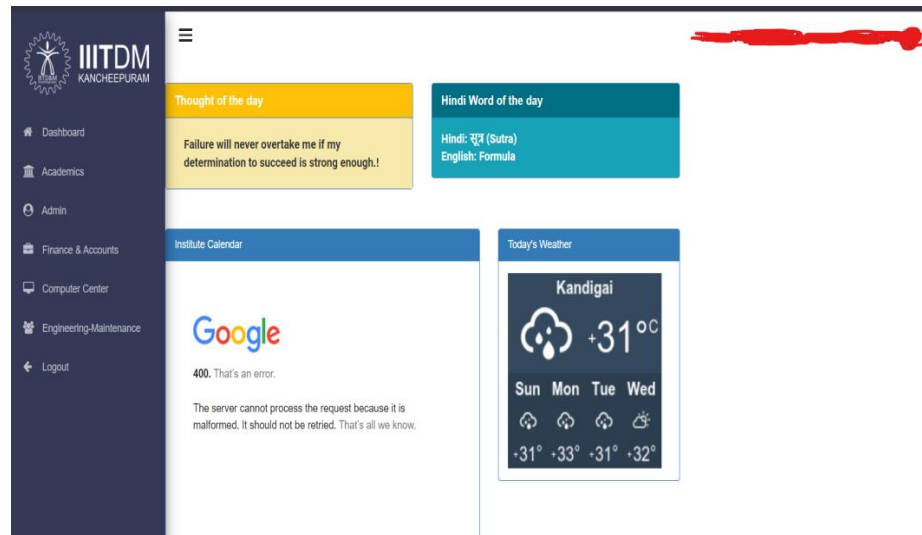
IIITDM KANCHEEPURAM

Dashboard
Academics
Admin
Finance & Accounts
Computer Center
Engineering-Maintenance
Logout

Thought of the day

Failure will never overtake me if my determination to succeed is strong enough.!

Hindi Word of the day

Hindi: सूत्र (Sutra)
English: Formula

Institute Calendar

Google

400. That's an error.

The server cannot process the request because it is malformed. It should not be retried. That's all we know.

Today's Weather

Kandigai

+31°C

| Sun | Mon | Tue | Wed |
|---|---|---|---|
| +31° | +33° | +31° | +32° |